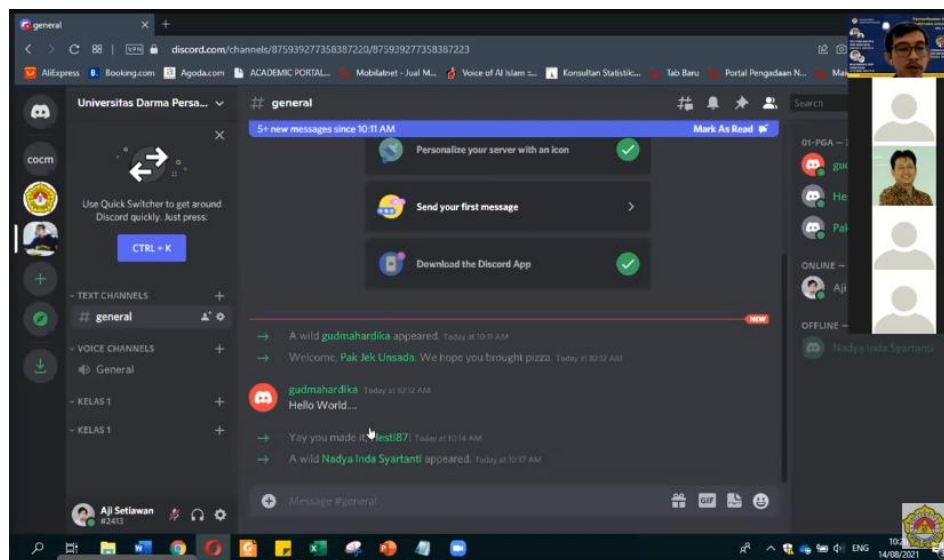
general

discord.com/channels/875939277358387220/875939277358387223

AliExpress Booking.com Agoda.com ACADEMIC PORTAL... Mobilatnet - Jual M... Voice of Al Islam :... Konsultan Statistic... Tab Baru Portal Pengadaan N... Ma

cocm

Universitas Darma Persa...

Use Quick Switcher to get around Discord quickly. Just press:

CTRL + K

TEXT CHANNELS

general

VOICE CHANNELS

General

KELAS 1

KELAS 1

Aji Setiawan
#2413

general

Search

5+ new messages since 10:11 AM

Mark As Read

Personalize your server with an icon

Send your first message

Download the Discord App

NEW

A wild gudmahardika appeared. Today at 10:11 AM

Welcome, Pak Jek Unsada. We hope you brought pizza. Today at 10:12 AM

gudmahardika Today at 10:12 AM
Hello World....

Yay you made it, lesti87! Today at 10:14 AM

A wild Nadya Inda Syartanti appeared. Today at 10:17 AM

Message #general

01-PGA

gud

He

Pak

ONLINE

Aji

OFFLINE

Nadya Inda Syartanti

ENG

10:2
14/08/2021